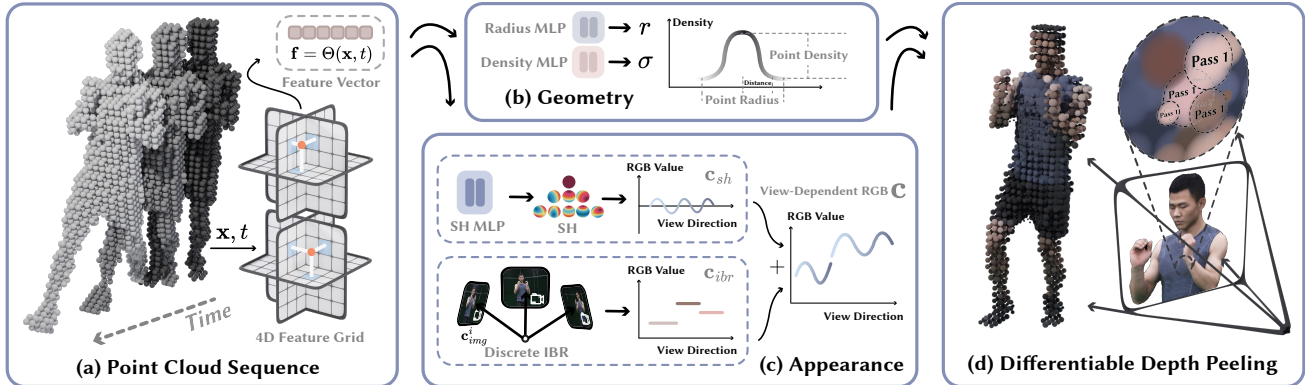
$\mathbf{f} = \Theta(\mathbf{x}, t)$

Feature Vector

$\mathbf{x}, t$

Time

4D Feature Grid

(a) Point Cloud Sequence

Radius MLP $\rightarrow r$

Density MLP $\rightarrow \sigma$

Density

Point Density

Distance

Point Radius

(b) Geometry

RGB Value

$\mathbf{c}_{sh}$

SH MLP

SH

View Direction

View-Dependent RGB $\mathbf{c}$

RGB Value

RGB Value

$\mathbf{c}_{ibr}$

$+$

$\mathbf{c}^{i}_{img}$

Discrete IBR

View Direction

View Direction

(c) Appearance

Pass 1

Pass 1

Pass II

Pass 1

(d) Differentiable Depth Peeling